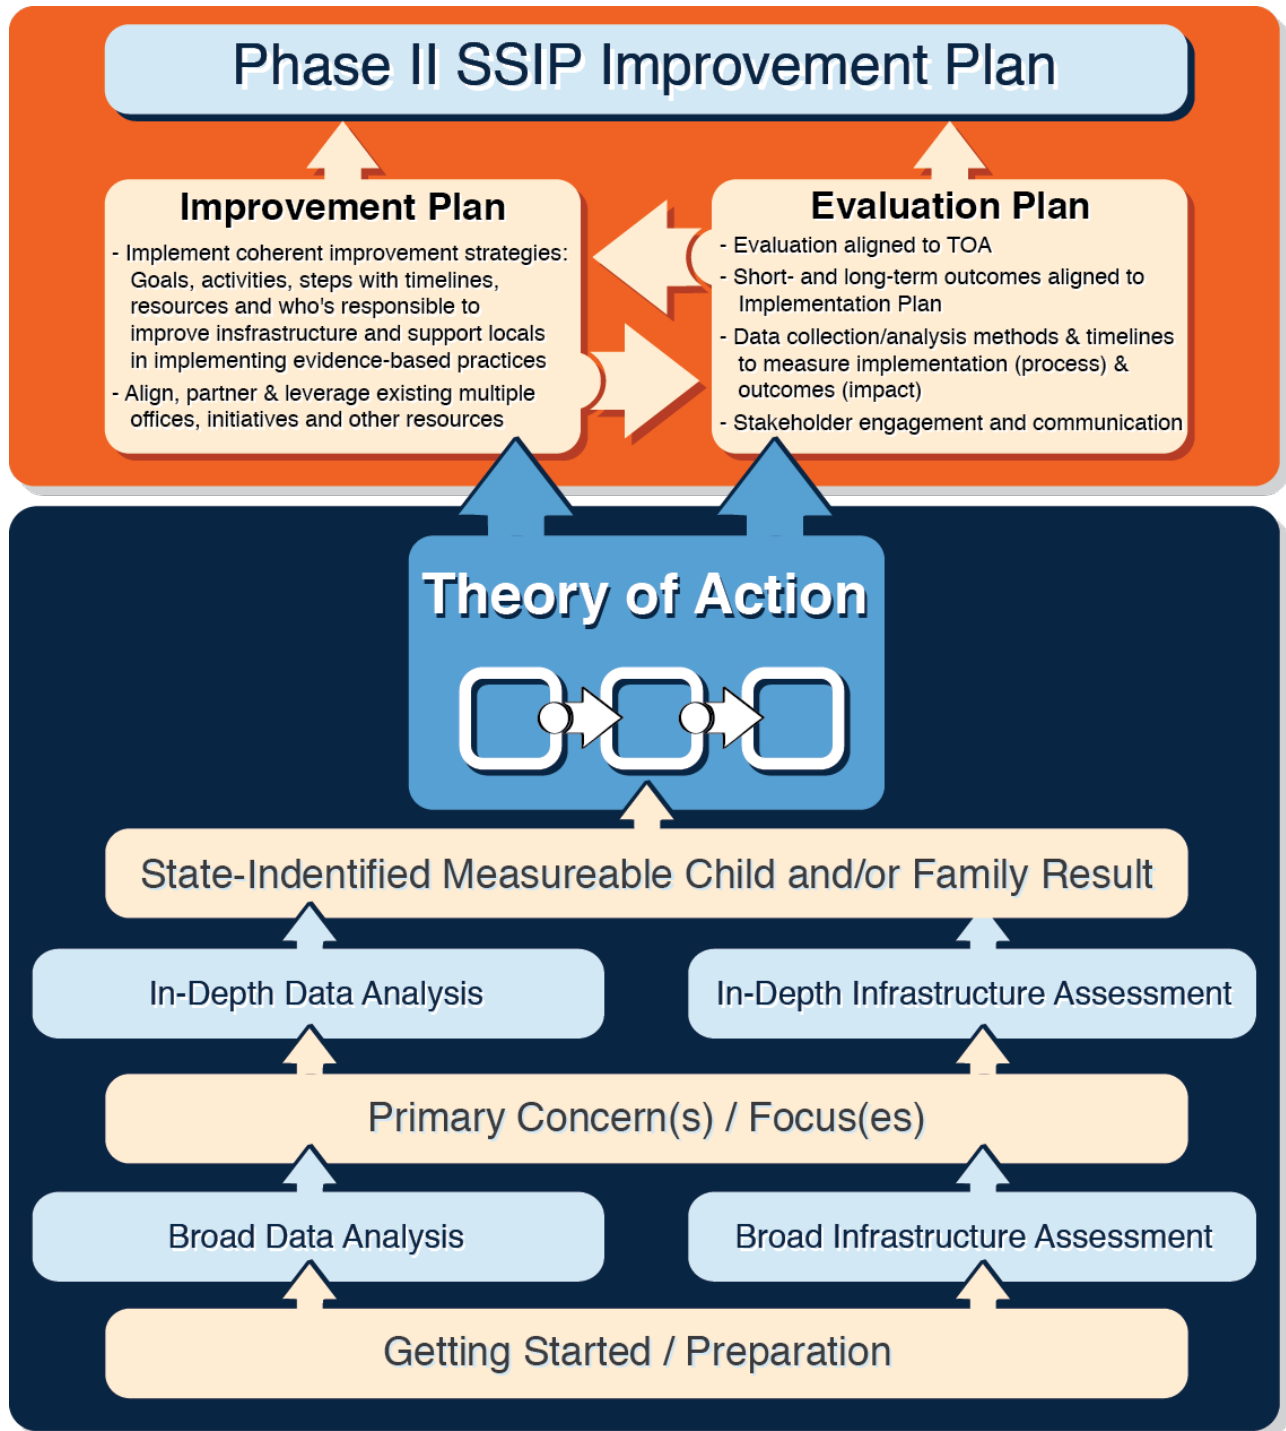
Phase II SSIP Improvement Plan

Improvement Plan

- Implement coherent improvement strategies: Goals, activities, steps with timelines, resources and who's responsible to improve insfrastructure and support locals in implementing evidence-based practices
- Align, partner & leverage existing multiple offices, initiatives and other resources

Evaluation Plan

- Evaluation aligned to TOA
- Short- and long-term outcomes aligned to Implementation Plan
- Data collection/analysis methods & timelines to measure implementation (process) & outcomes (impact)
- Stakeholder engagement and communication

Theory of Action

State-Indentified Measureable Child and/or Family Result

In-Depth Data Analysis

In-Depth Infrastructure Assessment

Primary Concern(s) / Focus(es)

Broad Data Analysis

Broad Infrastructure Assessment

Getting Started / Preparation